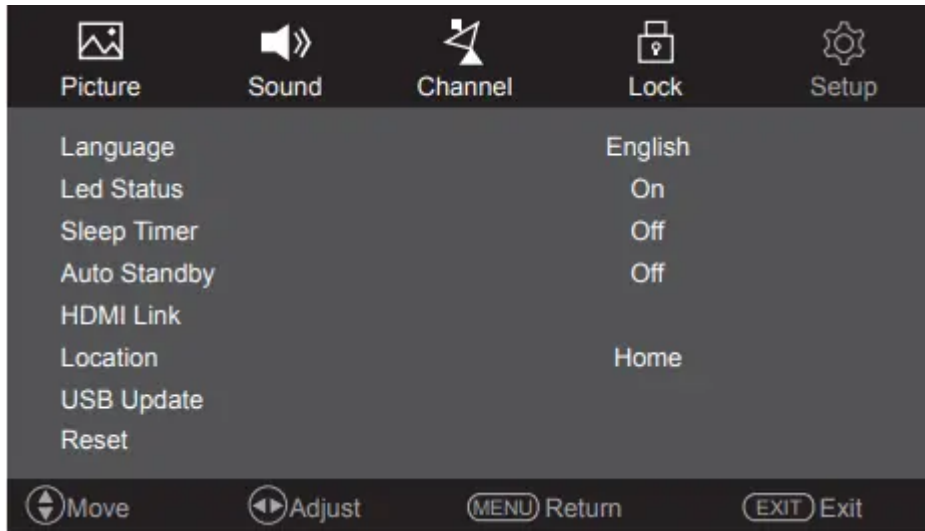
Picture Sound Channel Lock Setup

| | |
|---|---|
| Language | English |
| Led Status | On |
| Sleep Timer | Off |
| Auto Standby | Off |
| HDMI Link | |
| Location | Home |
| USB Update | |
| Reset | |

Move Adjust MENU Return EXIT Exit